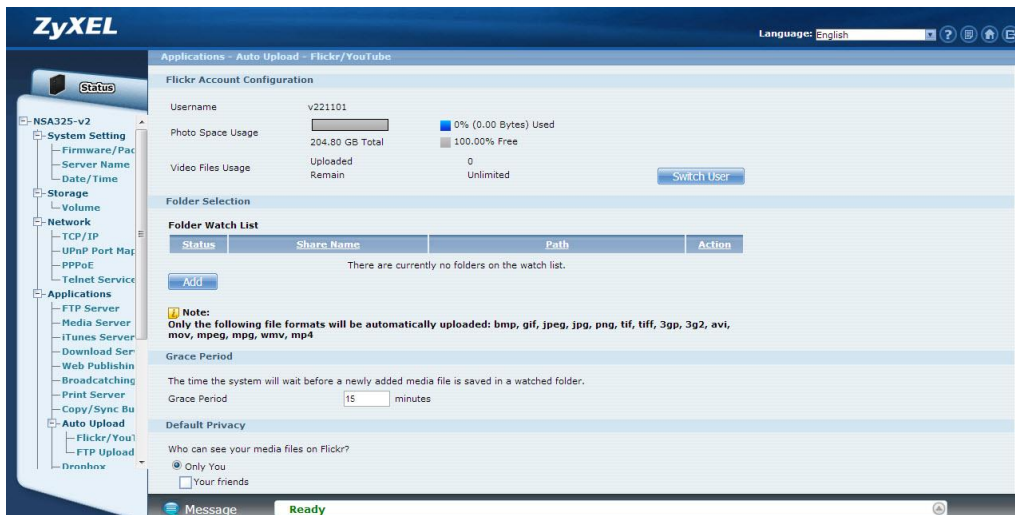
ZyXEL

Language: English

Status

NSA325-v2
System Setting
Firmware/Pac
Server Name
Date/Time
Storage
Volume
Network
TCP/IP
UPnP Port Map
PPPoE
Telnet Service
Applications
FTP Server
Media Server
iTunes Server
Download Ser
Web Publishin
Broadcatching
Print Server
Copy/Sync Bu
Auto Upload
Flickr/YouT
FTP Upload
Dropbox

Applications - Auto Upload - Flickr/YouTube

Flickr Account Configuration

Username v221101

Photo Space Usage 204.80 GB Total 0% (0.00 Bytes) Used 100.00% Free

Video Files Usage Uploaded 0 Remain Unlimited

Switch User

Folder Selection

Folder Watch List

| Status | Share Name | Path | Action |
|---|---|---|---|
| There are currently no folders on the watch list. | | | |

Add

Note:
Only the following file formats will be automatically uploaded: bmp, gif, jpeg, jpg, png, tif, tiff, 3gp, 3g2, avi, mov, mpeg, mpg, wmv, mp4

Grace Period

The time the system will wait before a newly added media file is saved in a watched folder.

Grace Period 15 minutes

Default Privacy

Who can see your media files on Flickr?

Only You

Your friends

Message Ready